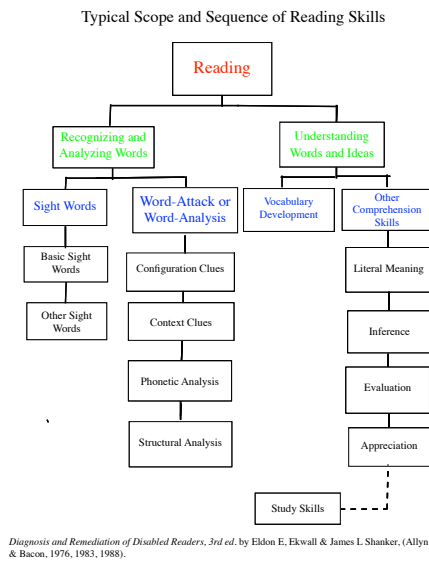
Typical Scope and Sequence of Reading Skills

Reading

Recognizing and Analyzing Words

Understanding Words and Ideas

Sight Words

Word-Attack or Word-Analysis

Vocabulary Development

Other Comprehension Skills

Basic Sight Words

Other Sight Words

Configuration Clues

Context Clues

Phonetic Analysis

Structural Analysis

Literal Meaning

Inference

Evaluation

Appreciation

Study Skills

*Diagnosis and Remediation of Disabled Readers, 3rd ed*. by Eldon E, Ekwall & James L Shanker, (Allyn & Bacon, 1976, 1983, 1988).